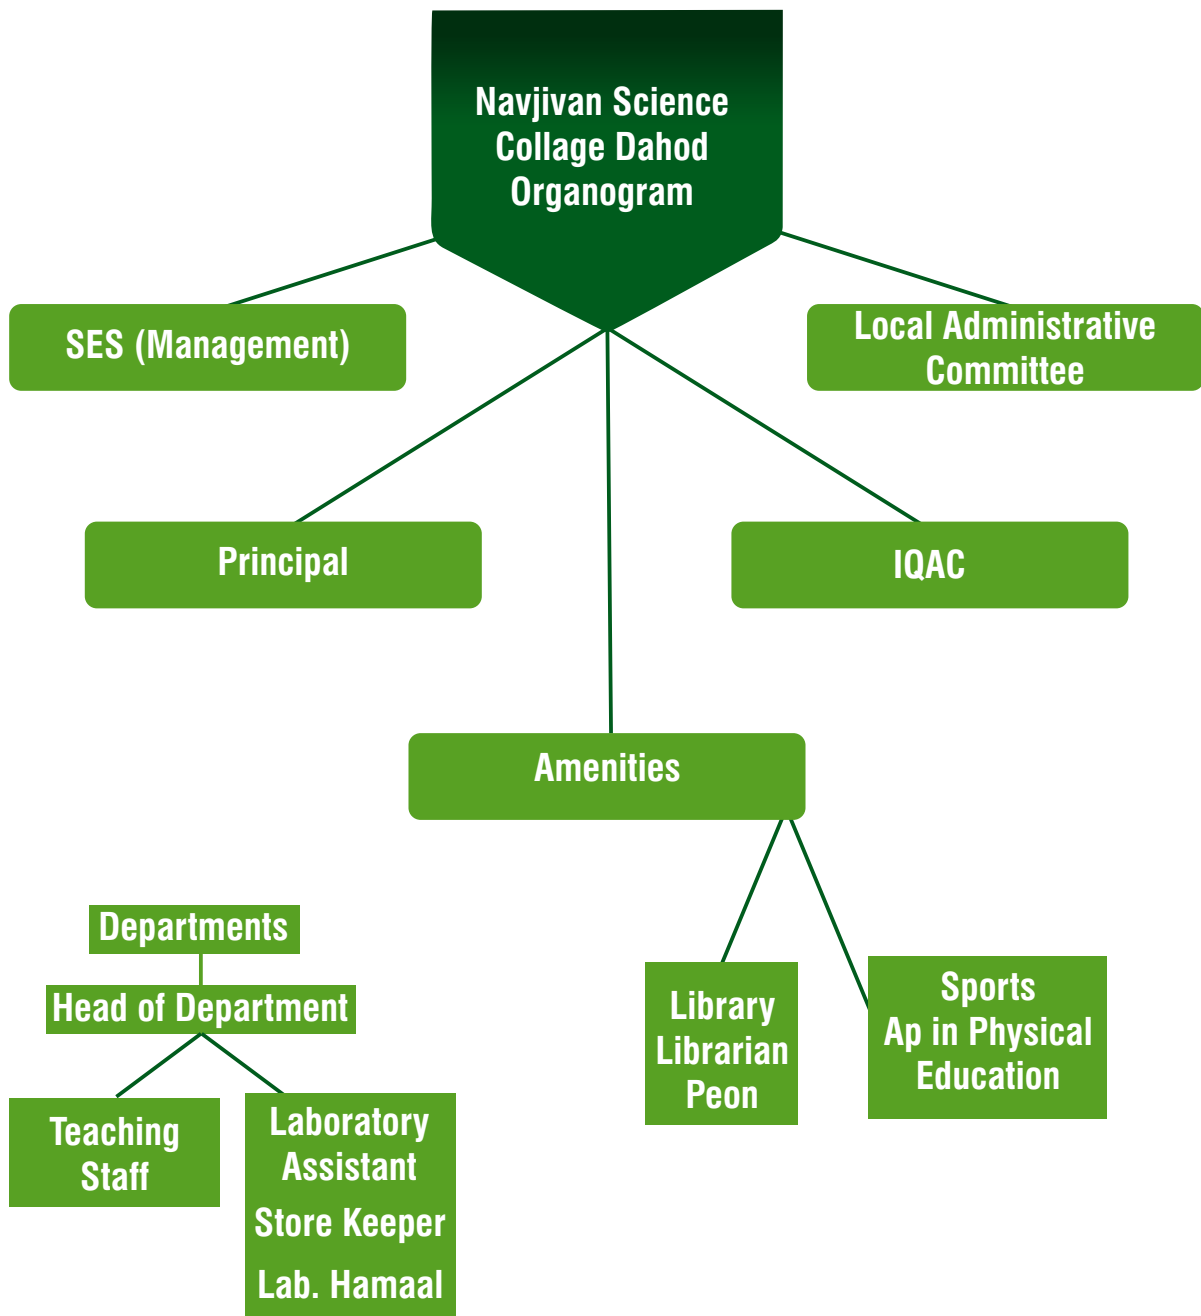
Navjivan Science Collage Dahod Organogram

SES (Management)

Local Administrative Committee

Principal

IQAC

Amenities

Departments

Head of Department

Teaching Staff

Laboratory Assistant

Store Keeper

Lab. Hamaal

Library Librarian Peon

Sports Ap in Physical Education